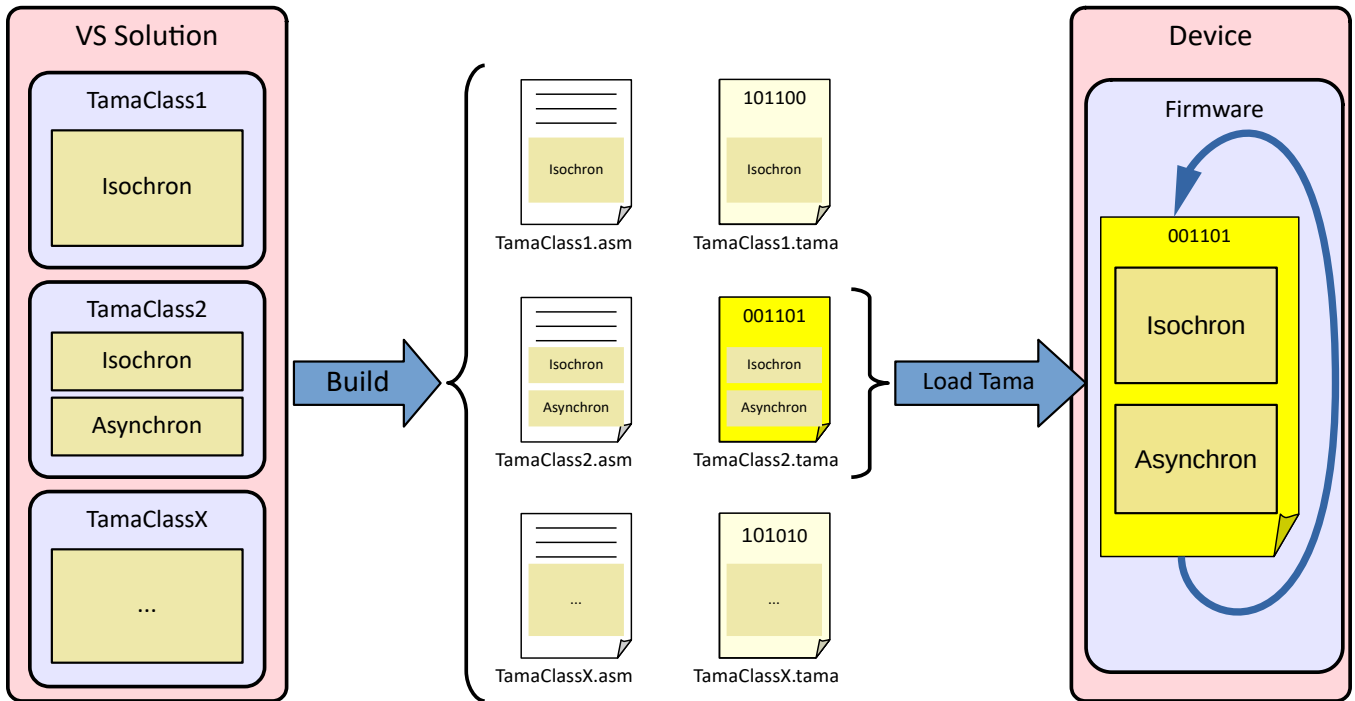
VS Solution

TamaClass1

Isochron

TamaClass2

Isochron

Asynchron

TamaClassX

...

Build

Isochron

TamaClass1.asm

101100

Isochron

TamaClass1.tama

Isochron

Asynchron

TamaClass2.asm

001101

Isochron

Asynchron

TamaClass2.tama

...

TamaClassX.asm

101010

...

TamaClassX.tama

Load Tama

Device

Firmware

001101

Isochron

Asynchron